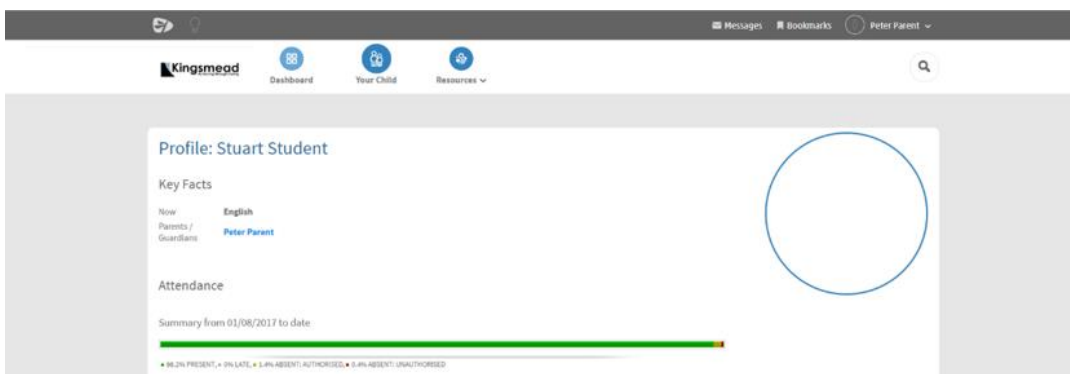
Messages Bookmarks Peter Parent

Kingsmead

Dashboard Your Child Resources

Profile: Stuart Student

Key Facts

Now English

Parents / Guardians Peter Parent

Attendance

Summary from 01/08/2017 to date

98.2% PRESENT, 0% LATE, 1.4% ABSENT: AUTHORISED, 0.4% ABSENT: UNAUTHORISED